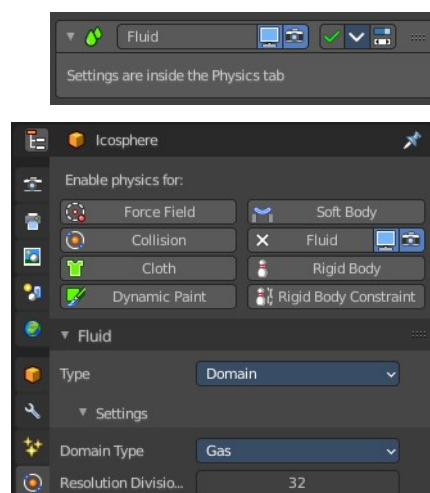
Fluid

Settings are inside the Physics tab

Icosphere

Enable physics for:

Force Field
Soft Body
Collision
Fluid
Cloth
Rigid Body
Dynamic Paint
Rigid Body Constraint

Fluid

Type
Domain

Settings

Domain Type
Gas

Resolution Divisio...
32